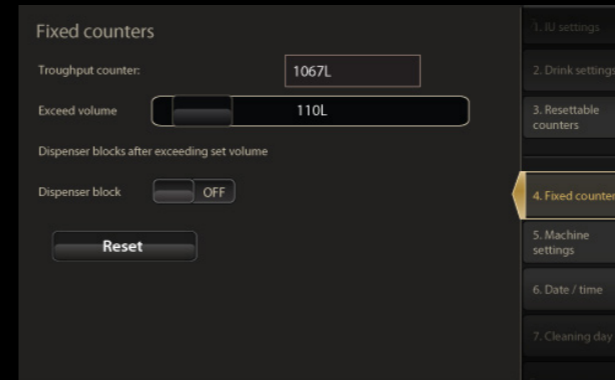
Fixed counters

Troughput counter: 1067L

Exceed volume 110L

Dispenser blocks after exceeding set volume

Dispenser block OFF

Reset

1. IU settings

2. Drink settings

3. Resettable counters

4. Fixed counter

5. Machine settings

6. Date / time

7. Cleaning day